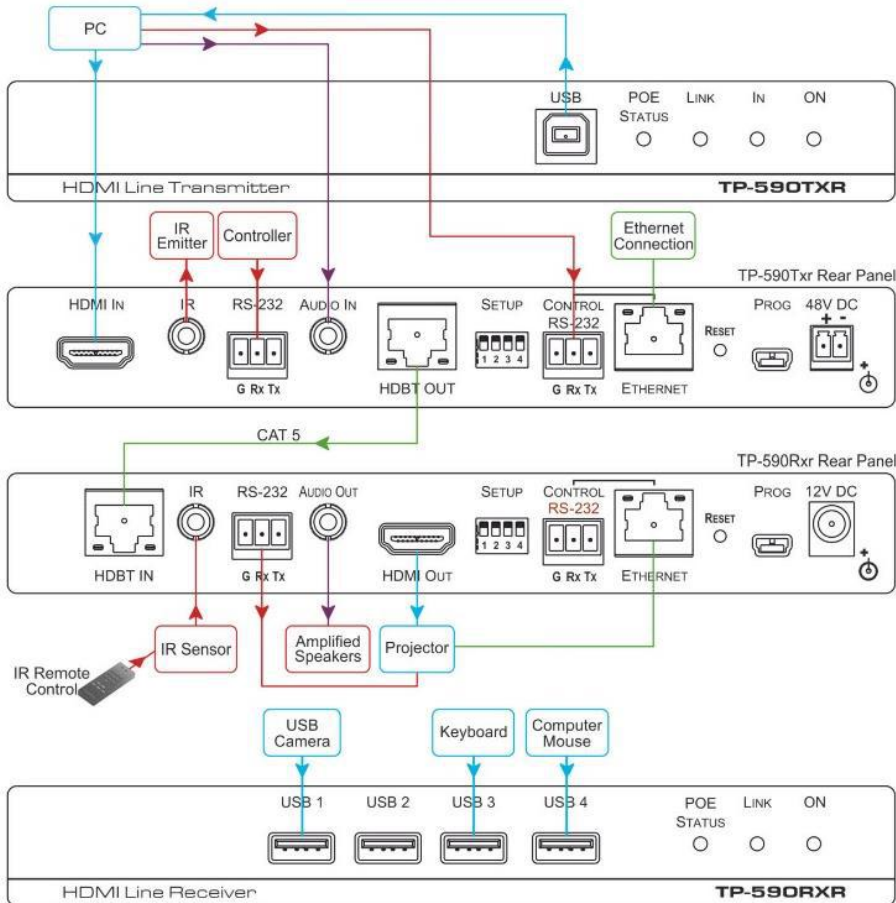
PC

USB
POE STATUS
LINK
IN
ON

HDMI Line Transmitter
TP-590TXR

IR Emitter
Controller
Ethernet Connection

TP-590Txr Rear Panel

HDMI IN
IR
RS-232
G Rx Tx
AUDIO IN
HDBT OUT
SETUP
1 2 3 4
CONTROL RS-232
G Rx Tx
ETHERNET
RESET
PROG
48V DC
+ -

CAT 5

TP-590Rxr Rear Panel

HDBT IN
IR
RS-232
G Rx Tx
AUDIO OUT
HDMI OUT
SETUP
1 2 3 4
CONTROL RS-232
G Rx Tx
ETHERNET
RESET
PROG
12V DC

IR Sensor
Amplified Speakers
Projector
IR Remote Control

USB Camera
Keyboard
Computer Mouse

USB 1
USB 2
USB 3
USB 4
POE STATUS
LINK
ON

HDMI Line Receiver
TP-590RXR